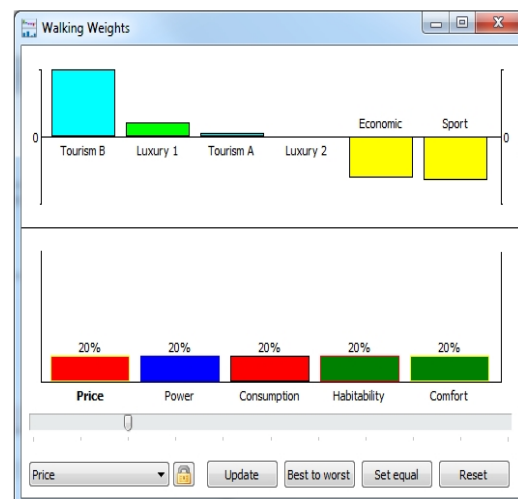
Walking Weights

0

Tourism B

Luxury 1

Tourism A

Luxury 2

Economic

Sport

0

20%

20%

20%

20%

20%

Price

Power

Consumption

Habitability

Comfort

Price

Update

Best to worst

Set equal

Reset